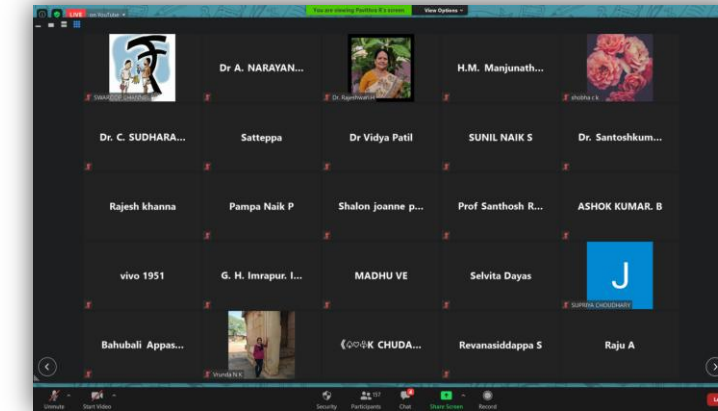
LIVE on YouTube

You are viewing Padhma E's screen View Options

SWARADHI CHANNEL

Dr A. NARAYAN...

Dr. RajeshwariH

H.M. Manjunath...

shobha c.k

Dr. C. SUDHARA...

Satteppa

Dr Vidya Patil

SUNIL NAIK S

Dr. Santoshkum...

Rajesh khanna

Pampa Naik P

Shalon joanne p...

Prof Santhosh R...

ASHOK KUMAR. B

vivo 1951

G. H. Imrapur. I...

MADHU VE

Selvita Dayas

J

SUPRIYA CHOUDHARY

Bahubali Appas...

Vrunda N.K

《♤♡♧K CHUDA...

Revanasiddappa S

Raju A

Unmute

Start Video

Security

Participants 137

Chat

Share Screen

Record